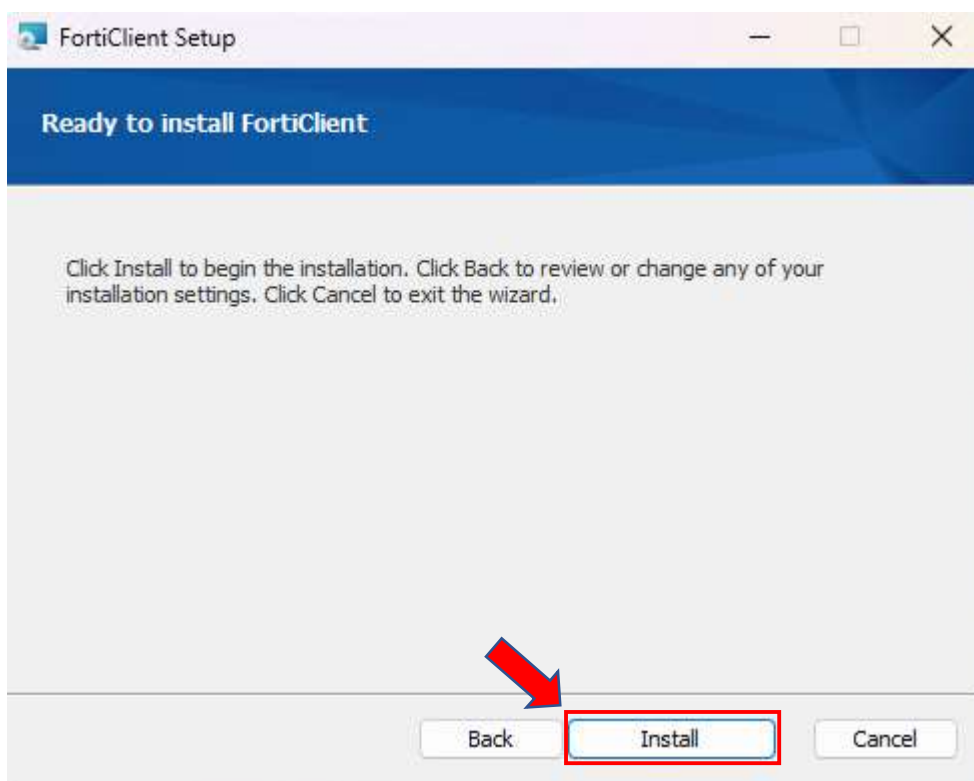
FortiClient Setup

Ready to install FortiClient

Click Install to begin the installation. Click Back to review or change any of your installation settings. Click Cancel to exit the wizard.

Back
Install
Cancel